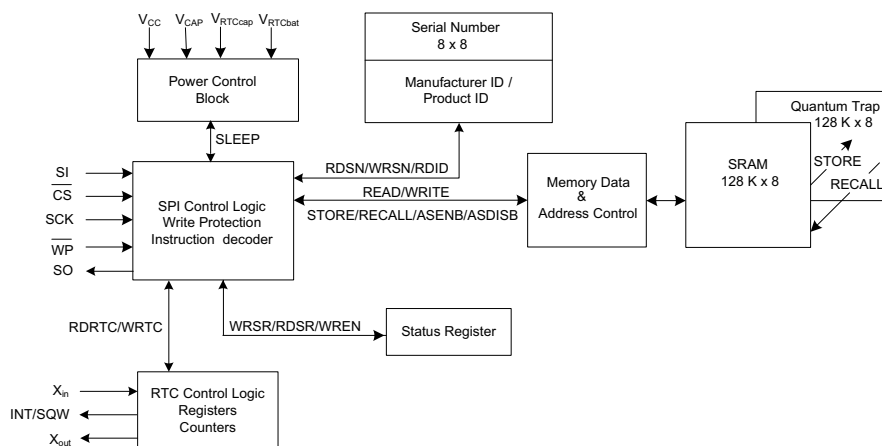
$V_{CC}$ $V_{CAP}$ $V_{RTCcap}$ $V_{RTCbat}$

Power Control Block

Serial Number 8 x 8

Manufacturer ID / Product ID

Quantum Trap 128 K x 8

SLEEP

SI

$\overline{CS}$

SCK

$\overline{WP}$

SO

SPI Control Logic Write Protection Instruction decoder

RDSN/WRSN/RDID

READ/WRITE

STORE/RECALL/ASENB/ASDISB

Memory Data & Address Control

SRAM 128 K x 8

STORE

RECALL

RDRTC/WRTC

WRSR/RDSR/WREN

Status Register

$X_{in}$

INT/SQW

$X_{out}$

RTC Control Logic Registers Counters